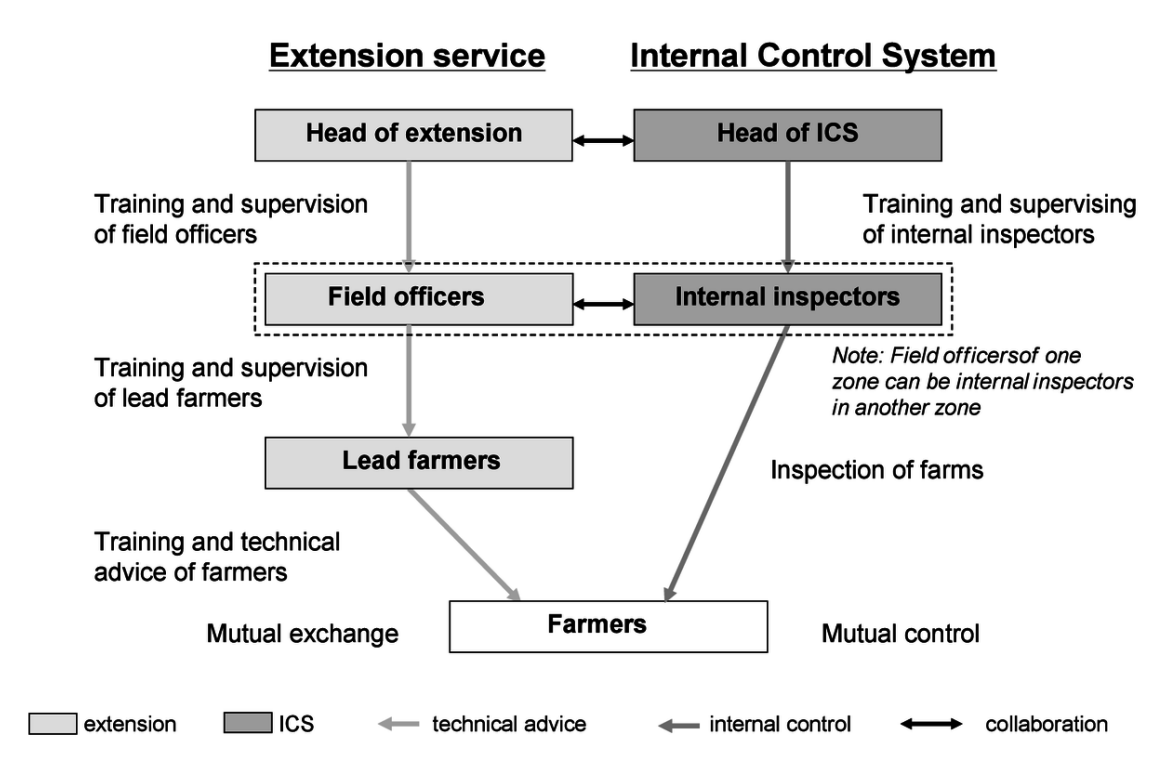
Extension service

Internal Control System

Head of extension

Head of ICS

Training and supervision of field officers

Training and supervising of internal inspectors

Field officers

Internal inspectors

Note: Field officersof one zone can be internal inspectors in another zone

Training and supervision of lead farmers

Lead farmers

Inspection of farms

Training and technical advice of farmers

Mutual exchange

Farmers

Mutual control

extension ICS technical advice internal control collaboration